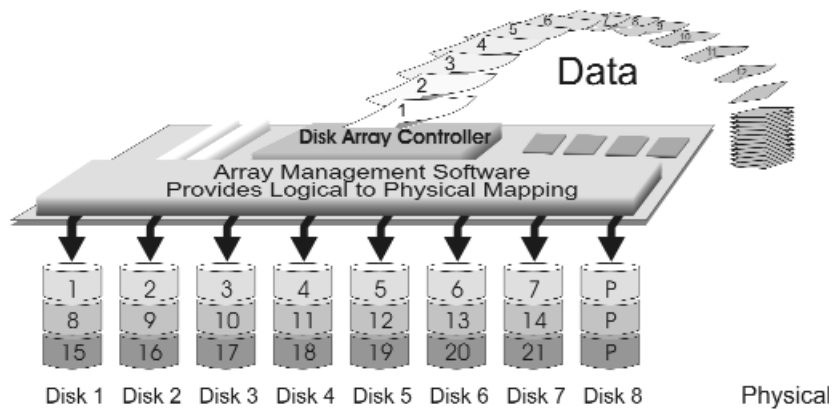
1
2
3
4
5
6
7
8
9
10
11
12

Data

Disk Array Controller

Array Management Software
Provides Logical to Physical Mapping

| 1 | 2 | 3 | 4 | 5 | 6 | 7 | P |
|---|---|---|---|---|---|---|---|
| 8 | 9 | 10 | 11 | 12 | 13 | 14 | P |
| 15 | 16 | 17 | 18 | 19 | 20 | 21 | P |

Disk 1 Disk 2 Disk 3 Disk 4 Disk 5 Disk 6 Disk 7 Disk 8

Physical